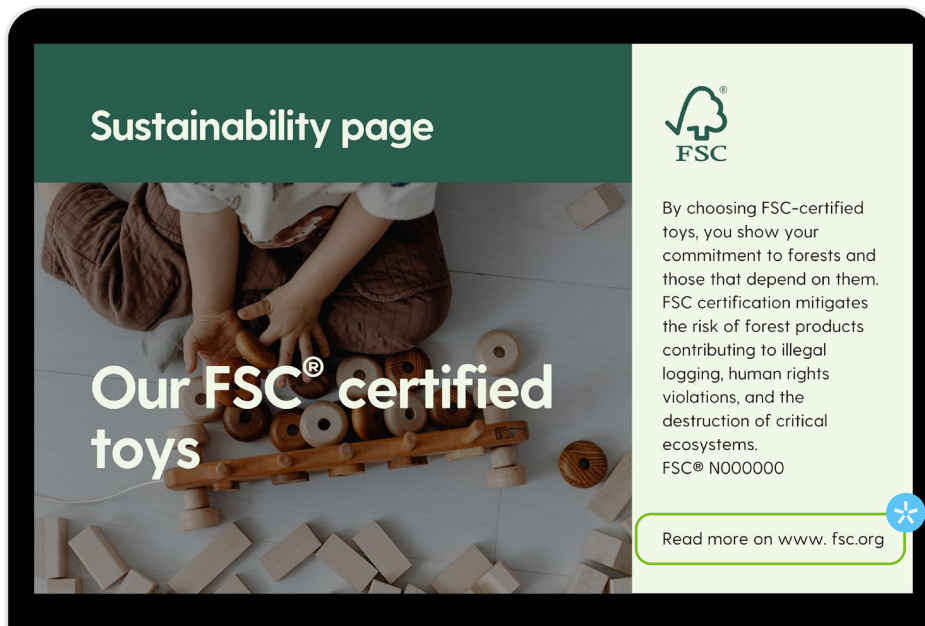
Sustainability page

Our FSC® certified toys

FSC

By choosing FSC-certified toys, you show your commitment to forests and those that depend on them. FSC certification mitigates the risk of forest products contributing to illegal logging, human rights violations, and the destruction of critical ecosystems.
FSC® N000000

Read more on www. fsc.org